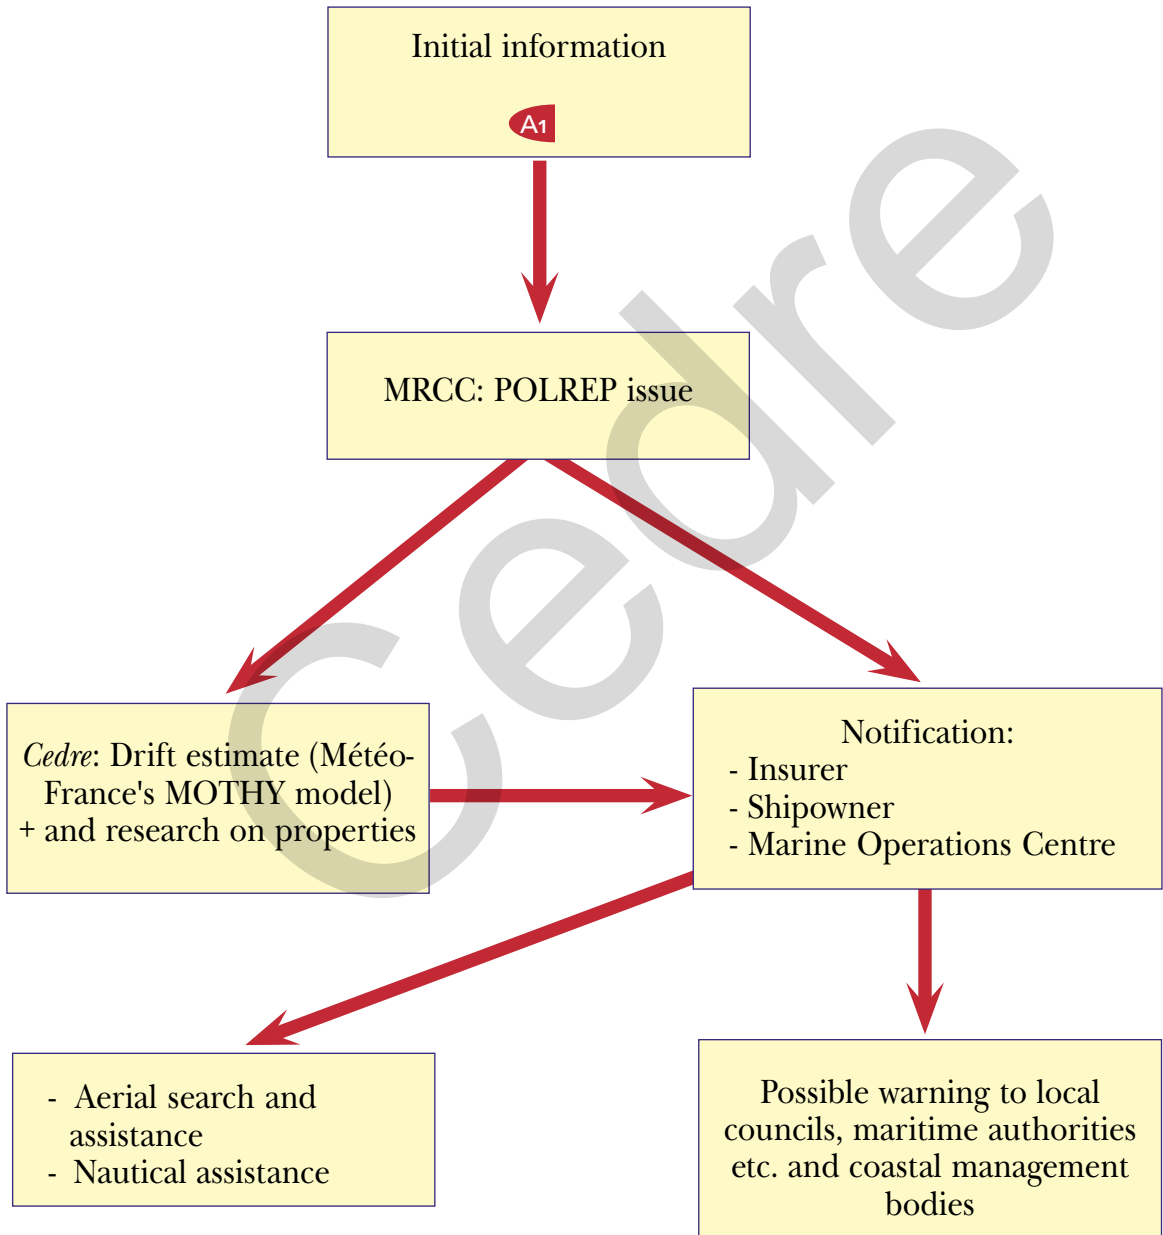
Initial information

A1

MRCC: POLREP issue

*Cedre*: Drift estimate (Météo-France's MOTHY model) + and research on properties

Notification:
- Insurer
- Shipowner
- Marine Operations Centre

- Aerial search and assistance
- Nautical assistance

Possible warning to local councils, maritime authorities etc. and coastal management bodies

Cedre